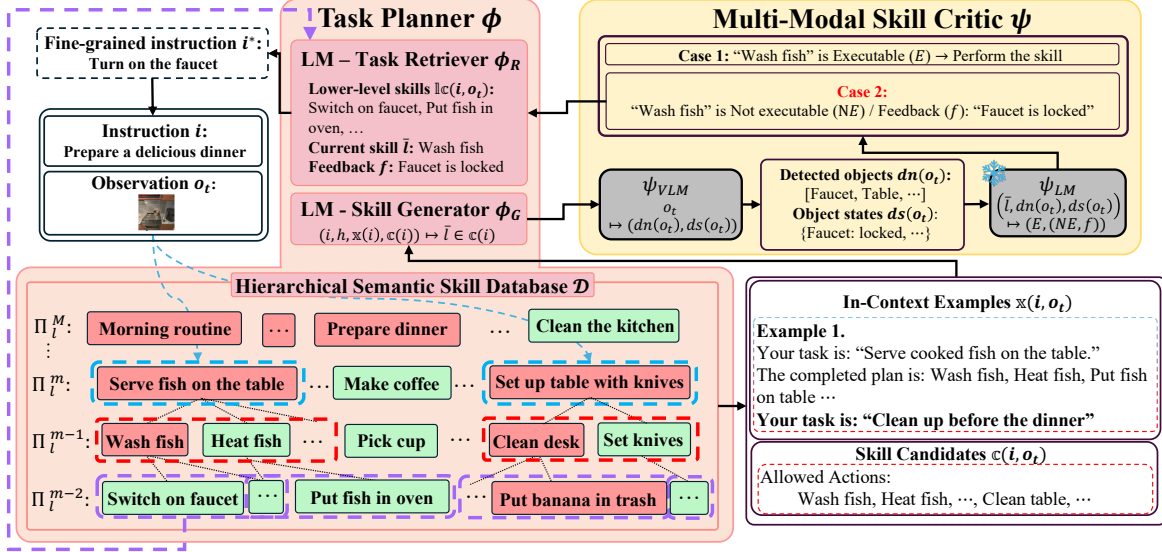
Task Planner $\phi$

Fine-grained instruction $i^*$:
Turn on the faucet

Instruction $i$:
Prepare a delicious dinner

Observation $o_t$:

LM – Task Retriever $\phi_R$

Lower-level skills $\mathbb{L}\mathbb{c}(i, o_t)$:
Switch on faucet, Put fish in oven, …
Current skill $\bar{l}$: Wash fish
Feedback $f$: Faucet is locked

LM - Skill Generator $\phi_G$
$(i, h, \mathbb{x}(i), \mathbb{c}(i)) \mapsto \bar{l} \in \mathbb{c}(i)$

Multi-Modal Skill Critic $\psi$

Case 1: "Wash fish" is Executable $(E)$ → Perform the skill

Case 2:
"Wash fish" is Not executable $(NE)$ / Feedback $(f)$: "Faucet is locked"

$\psi_{VLM}$
$o_t$
$\mapsto (dn(o_t), ds(o_t))$

Detected objects $dn(o_t)$:
[Faucet, Table, ⋯]
Object states $ds(o_t)$:
{Faucet: locked, ⋯}

$\psi_{LM}$
$(\bar{l}, dn(o_t), ds(o_t))$
$\mapsto (E, (NE, f))$

Hierarchical Semantic Skill Database $\mathcal{D}$

$\Pi_l^M$: Morning routine ⋯ Prepare dinner ⋯ Clean the kitchen
⋮
$\Pi_l^m$: Serve fish on the table ⋯ Make coffee ⋯ Set up table with knives
$\Pi_l^{m-1}$: Wash fish Heat fish ⋯ Pick cup ⋯ Clean desk Set knives
$\Pi_l^{m-2}$: Switch on faucet ⋯ Put fish in oven ⋯ Put banana in trash ⋯

In-Context Examples $\mathbb{x}(i, o_t)$

Example 1.
Your task is: "Serve cooked fish on the table."
The completed plan is: Wash fish, Heat fish, Put fish on table ⋯
Your task is: "Clean up before the dinner"

Skill Candidates $\mathbb{c}(i, o_t)$
Allowed Actions:
Wash fish, Heat fish, ⋯, Clean table, ⋯